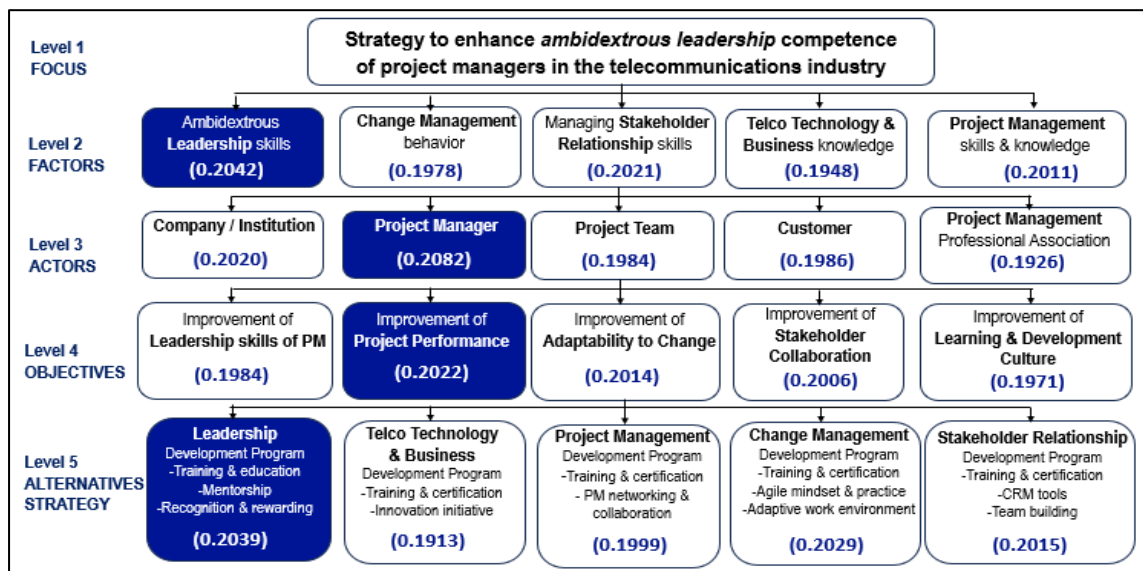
Level 1
FOCUS

Strategy to enhance *ambidextrous leadership* competence of project managers in the telecommunications industry

Level 2
FACTORS

Ambidextrous Leadership skills (0.2042)

Change Management behavior (0.1978)

Managing Stakeholder Relationship skills (0.2021)

Telco Technology & Business knowledge (0.1948)

Project Management skills & knowledge (0.2011)

Level 3
ACTORS

Company / Institution (0.2020)

Project Manager (0.2082)

Project Team (0.1984)

Customer (0.1986)

Project Management Professional Association (0.1926)

Level 4
OBJECTIVES

Improvement of Leadership skills of PM (0.1984)

Improvement of Project Performance (0.2022)

Improvement of Adaptability to Change (0.2014)

Improvement of Stakeholder Collaboration (0.2006)

Improvement of Learning & Development Culture (0.1971)

Level 5
ALTERNATIVES STRATEGY

Leadership Development Program
-Training & education
-Mentorship
-Recognition & rewarding
(0.2039)

Telco Technology & Business Development Program
-Training & certification
-Innovation initiative
(0.1913)

Project Management Development Program
-Training & certification
- PM networking & collaboration
(0.1999)

Change Management Development Program
-Training & certification
-Agile mindset & practice
-Adaptive work environment
(0.2029)

Stakeholder Relationship Development Program
-Training & certification
-CRM tools
-Team building
(0.2015)